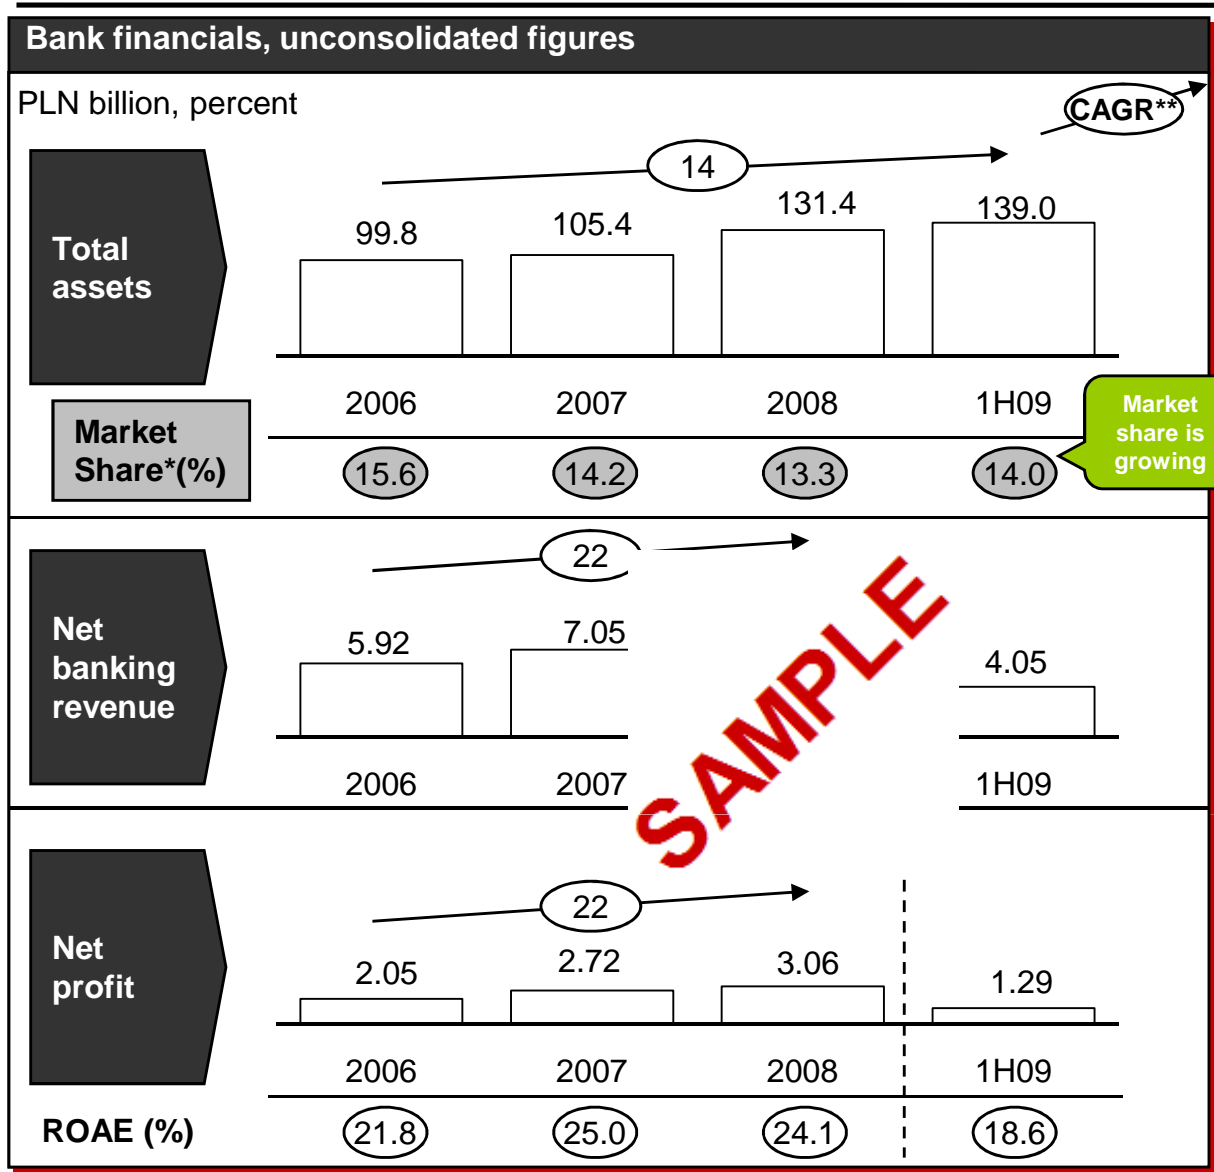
Bank financials, unconsolidated figures

PLN billion, percent

CAGR**

Total assets

14

99.8
105.4
131.4
139.0

2006
2007
2008
1H09

Market Share*(%)

15.6
14.2
13.3
14.0

Market share is growing

Net banking revenue

22

5.92
7.05
4.05

2006
2007
1H09

SAMPLE

Net profit

22

2.05
2.72
3.06
1.29

2006
2007
2008
1H09

ROAE (%)

21.8
25.0
24.1
18.6